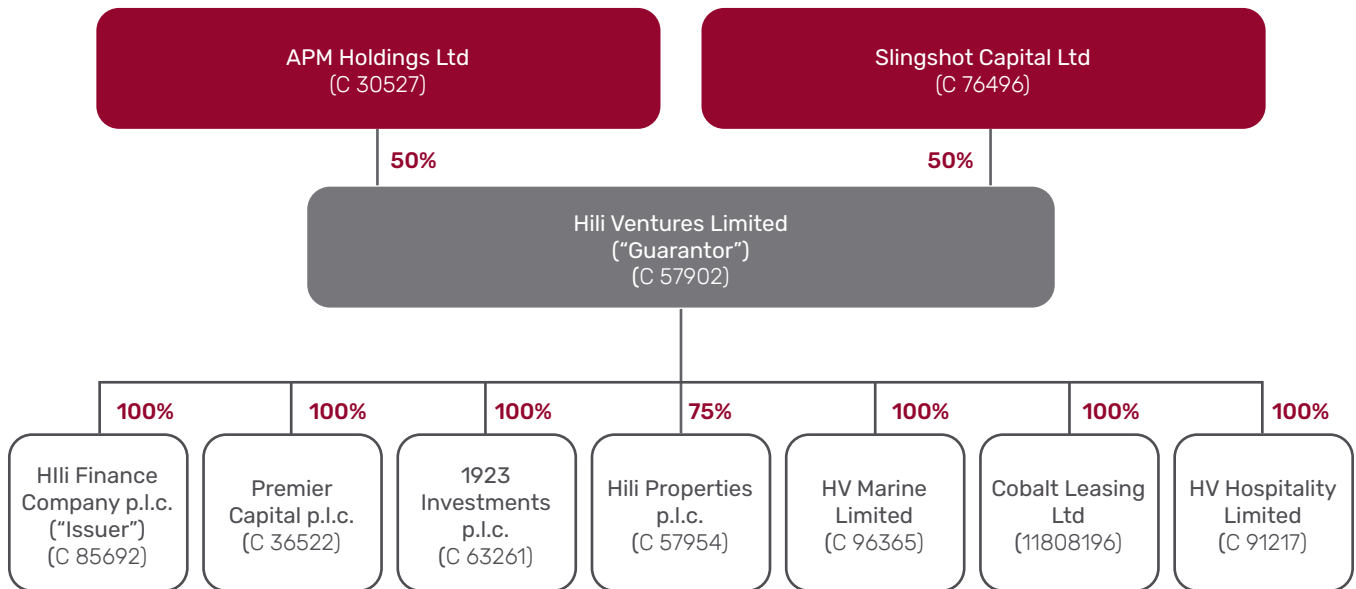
APM Holdings Ltd
(C 30527)

Slingshot Capital Ltd
(C 76496)

50%

50%

Hili Ventures Limited
("Guarantor")
(C 57902)

100%

100%

100%

75%

100%

100%

100%

HIli Finance Company p.l.c.
("Issuer")
(C 85692)

Premier Capital p.l.c.
(C 36522)

1923 Investments p.l.c.
(C 63261)

Hili Properties p.l.c.
(C 57954)

HV Marine Limited
(C 96365)

Cobalt Leasing Ltd
(11808196)

HV Hospitality Limited
(C 91217)